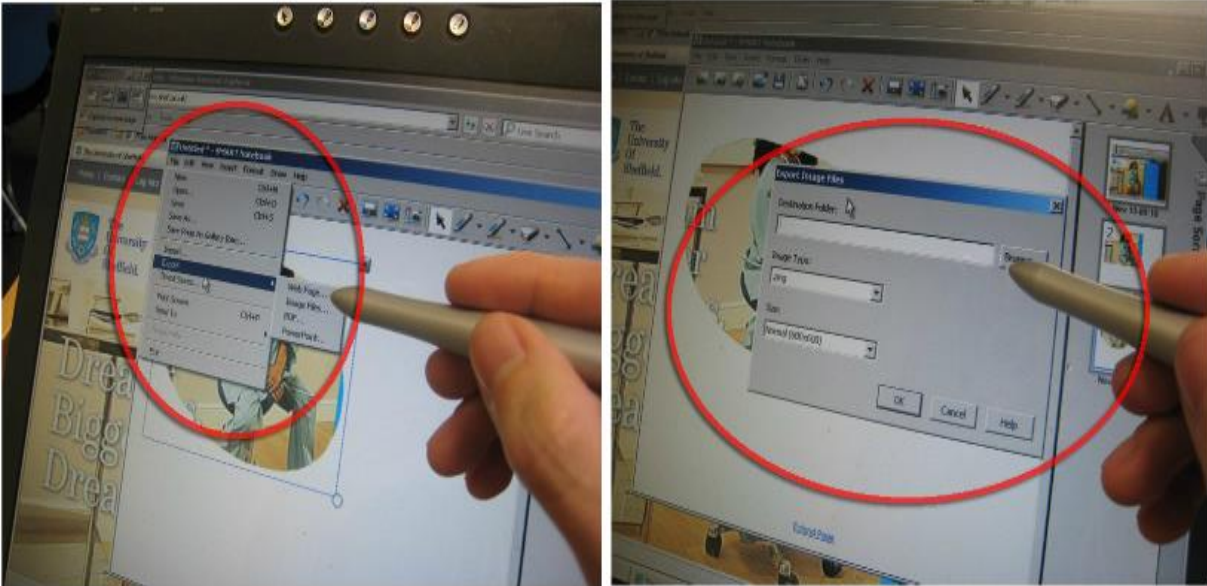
Live Search

The University Of Sheffield

File Edit View Insert Format Draw Help

New Ctrl+N
Open... Ctrl+O
Save Ctrl+S
Save As...
Save Page As Gallery Item...
Import
Export
Print Options
Print Screen
Print To Ctrl+P
Exit

Web Page...
Image Files...
PDF...
PowerPoint...

Drea
Bigg
Drea

The University Of Sheffield.

Export Image Files

Destination Folder:

Browse...

Image Type:
Jpeg

Size:
Normal (800x600)

OK
Cancel
Help

Page Sorter

Extend Page